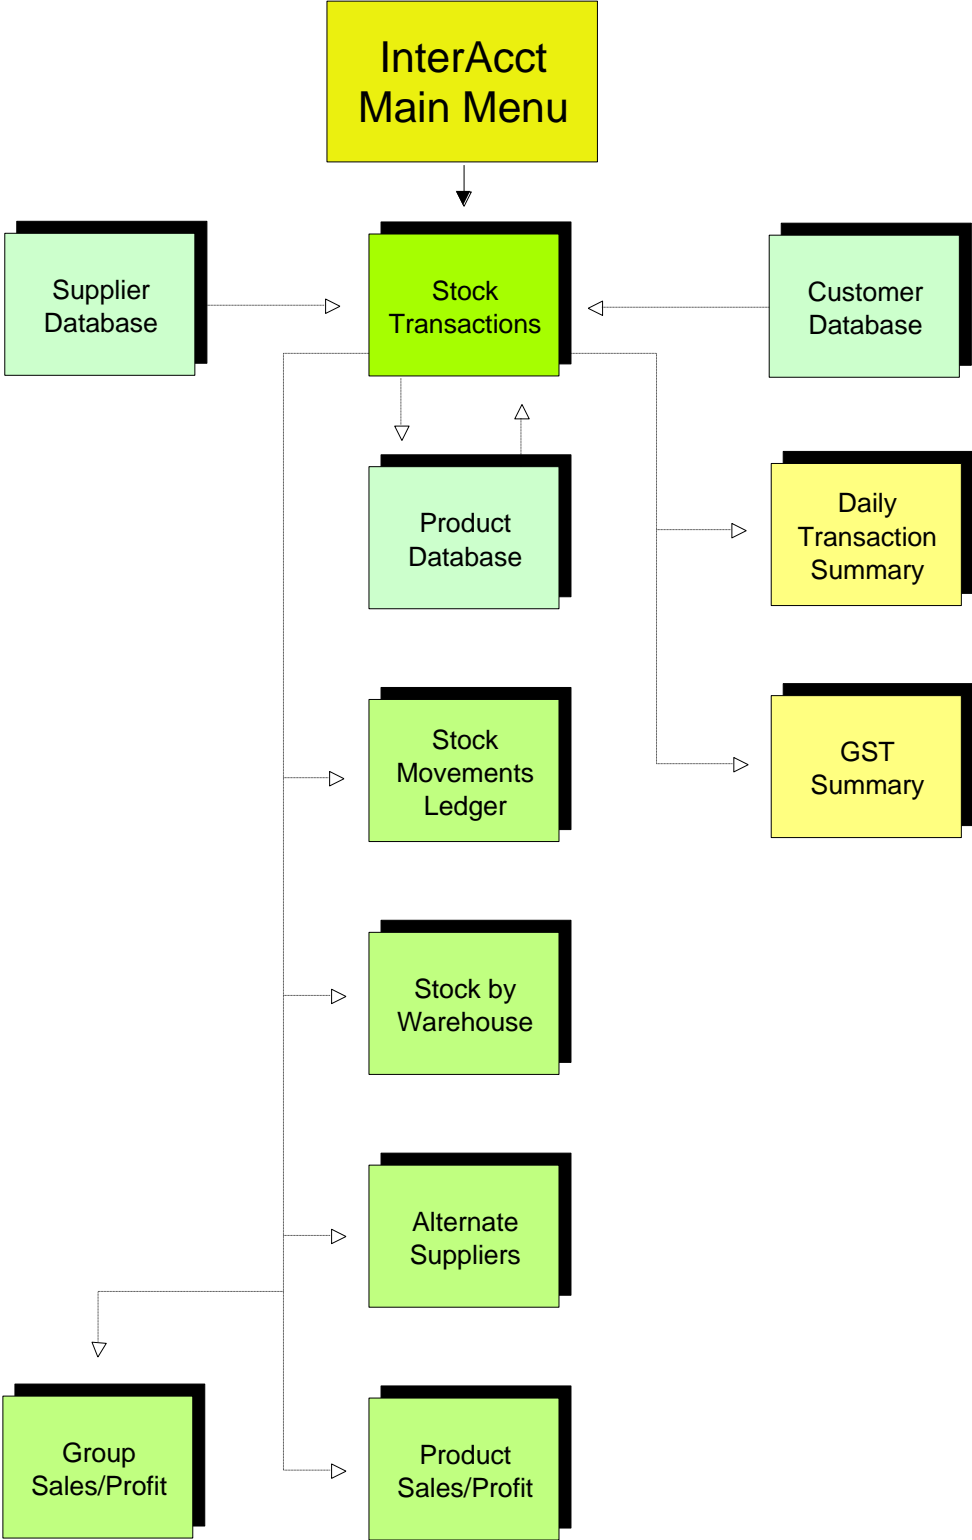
InterAcct
Main Menu

Supplier Database

Stock Transactions

Customer Database

Product Database

Daily Transaction Summary

Stock Movements Ledger

GST Summary

Stock by Warehouse

Alternate Suppliers

Group Sales/Profit

Product Sales/Profit